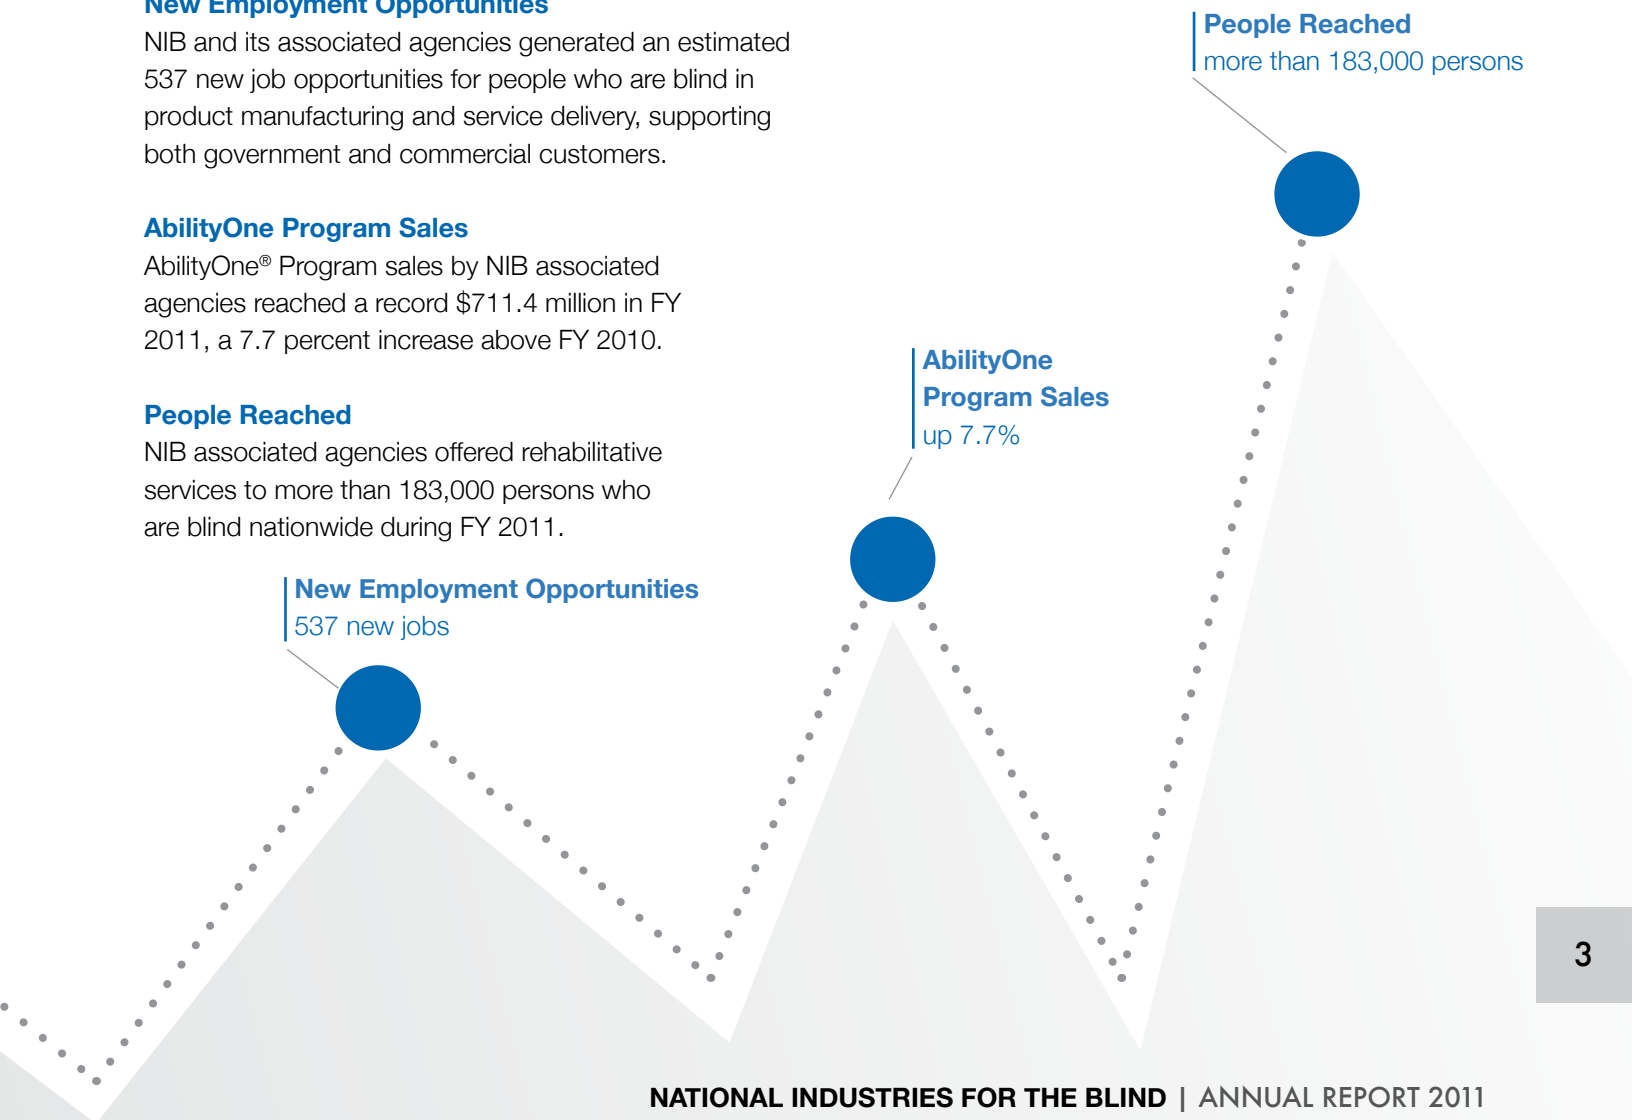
New Employment Opportunities
NIB and its associated agencies generated an estimated 537 new job opportunities for people who are blind in product manufacturing and service delivery, supporting both government and commercial customers.

AbilityOne Program Sales
AbilityOne® Program sales by NIB associated agencies reached a record $711.4 million in FY 2011, a 7.7 percent increase above FY 2010.

People Reached
NIB associated agencies offered rehabilitative services to more than 183,000 persons who are blind nationwide during FY 2011.

People Reached
more than 183,000 persons

AbilityOne Program Sales
up 7.7%

New Employment Opportunities
537 new jobs

3

NATIONAL INDUSTRIES FOR THE BLIND | ANNUAL REPORT 2011